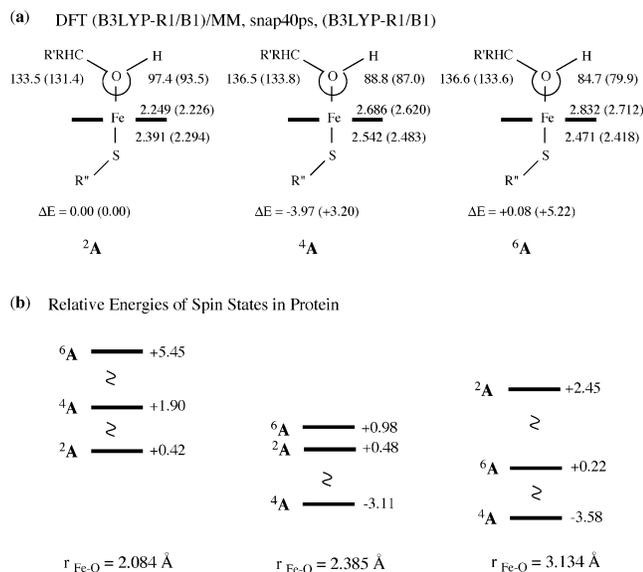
(a) DFT (B3LYP-R1/B1)/MM, snap40ps, (B3LYP-R1/B1)

R'RHC O H
133.5 (131.4) 97.4 (93.5)
Fe 2.249 (2.226)
2.391 (2.294)
S
R"
$\Delta$E = 0.00 (0.00)
$^2$**A**

R'RHC O H
136.5 (133.8) 88.8 (87.0)
Fe 2.686 (2.620)
2.542 (2.483)
S
R"
$\Delta$E = -3.97 (+3.20)
$^4$**A**

R'RHC O H
136.6 (133.6) 84.7 (79.9)
Fe 2.832 (2.712)
2.471 (2.418)
S
R"
$\Delta$E = +0.08 (+5.22)
$^6$**A**

(b) Relative Energies of Spin States in Protein

$^6$**A** +5.45
$\gtrsim$
$^4$**A** +1.90
$\gtrsim$
$^2$**A** +0.42

r$_{\text{Fe-O}}$ = 2.084 Å

$^6$**A** +0.98
$^2$**A** +0.48
$\gtrsim$
$^4$**A** -3.11

r$_{\text{Fe-O}}$ = 2.385 Å

$^2$**A** +2.45
$\gtrsim$
$^6$**A** +0.22
$\gtrsim$
$^4$**A** -3.58

r$_{\text{Fe-O}}$ = 3.134 Å